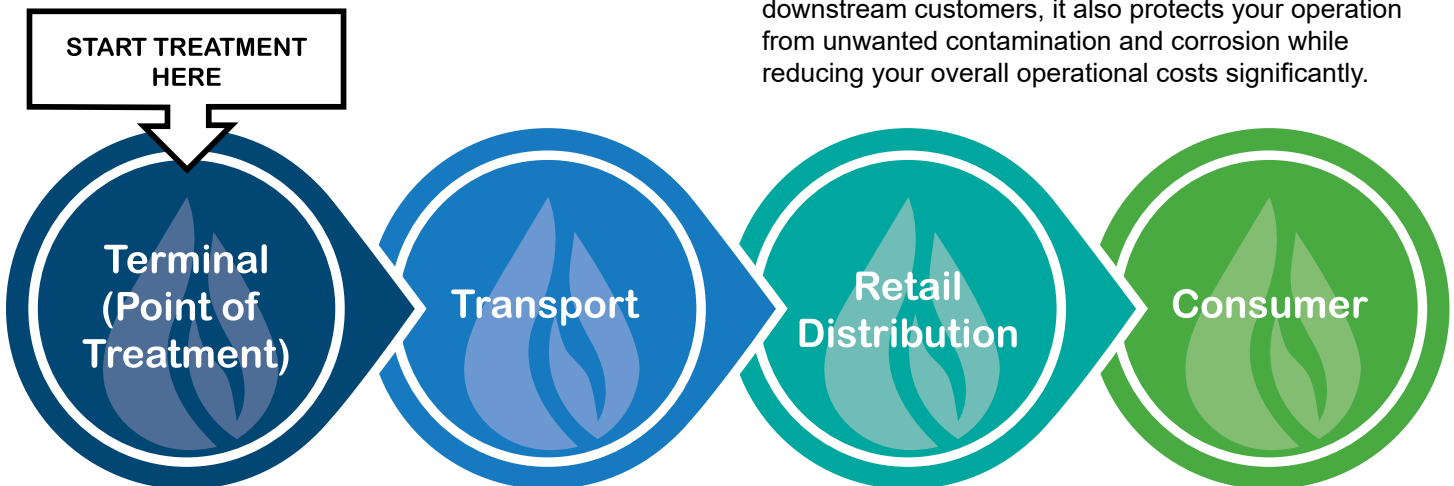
downstream customers, it also protects your operation from unwanted contamination and corrosion while reducing your overall operational costs significantly.

START TREATMENT HERE

Terminal (Point of Treatment)

Transport

Retail Distribution

Consumer